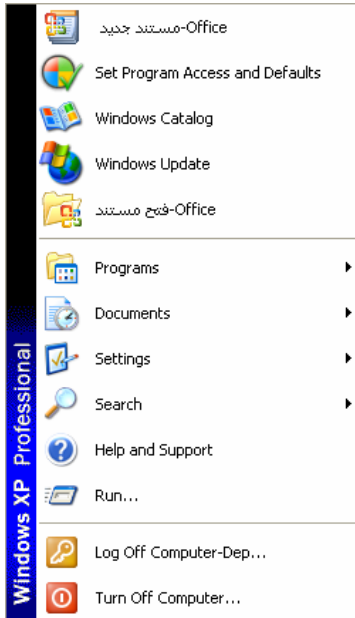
مستند جديد-Office
Set Program Access and Defaults
Windows Catalog
Windows Update
فتح مستند-Office
Programs
Documents
Settings
Search
Help and Support
Run...
Log Off Computer-Dep...
Turn Off Computer...
Windows XP Professional